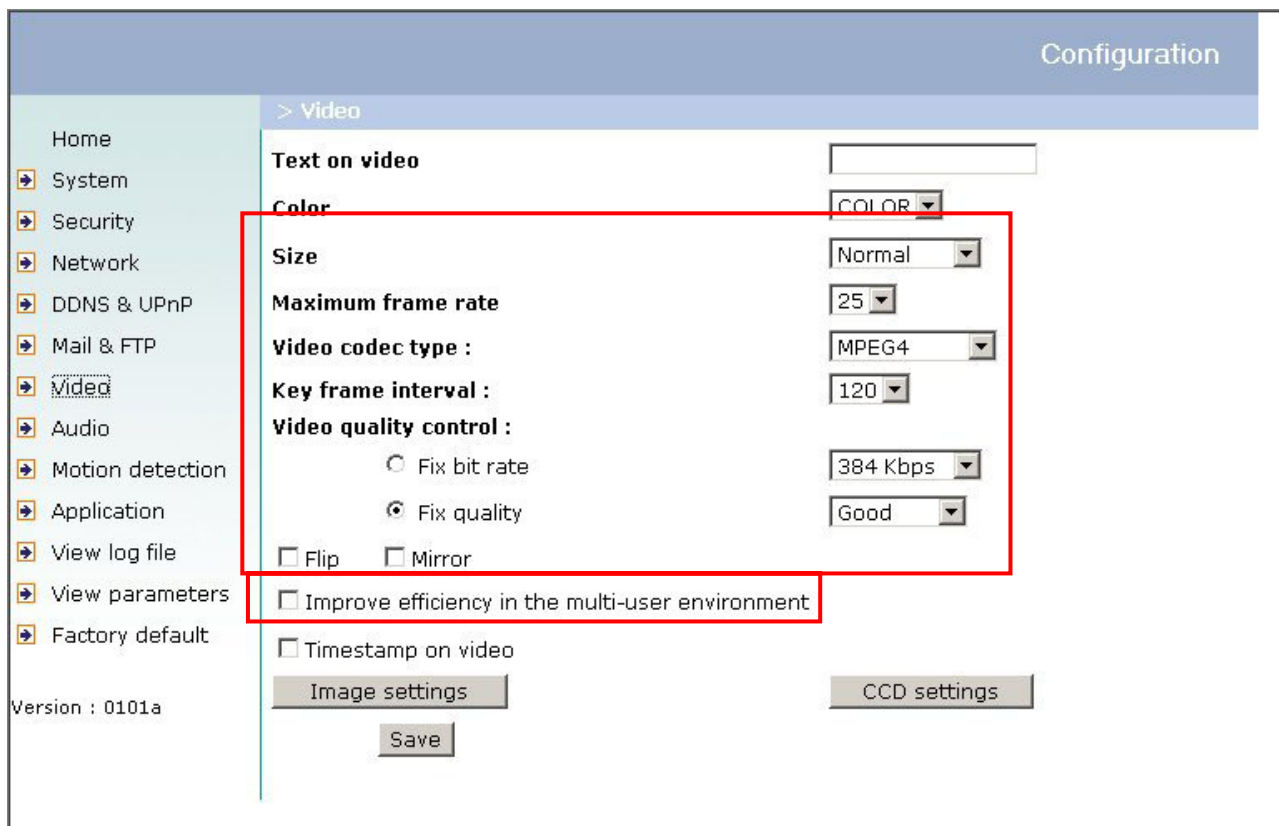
Configuration

> Video

Home
System
Security
Network
DDNS & UPnP
Mail & FTP
Video
Audio
Motion detection
Application
View log file
View parameters
Factory default

Version : 0101a

Text on video

Color COLOR

Size Normal

Maximum frame rate 25

Video codec type : MPEG4

Key frame interval : 120

Video quality control :

Fix bit rate 384 Kbps

Fix quality Good

Flip Mirror

Improve efficiency in the multi-user environment

Timestamp on video

Image settings

CCD settings

Save